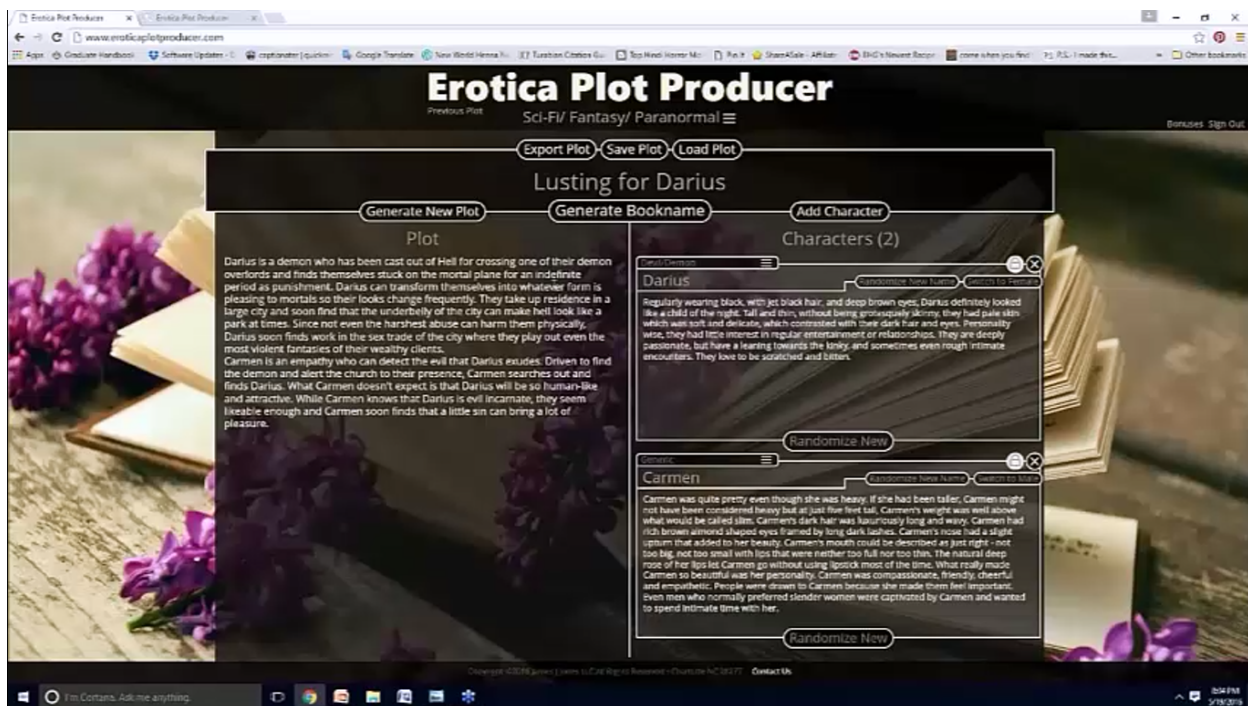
Erotica Plot Producer | Erotica Plot Producer

www.eroticaplotproducer.com

Apps | Graduate Handbook | Software Updates | captionater | Google Translate | New World Henna | Tuition Citation | Top Nerd Horror | Pin it | ShareASale - Affiliate | Newest Recipe | come when you find | P.S. I made this | Other bookmarks

Erotica Plot Producer

Previous Plot

Sci-Fi/ Fantasy/ Paranormal ≡

Bonuses Sign Out

Export Plot | Save Plot | Load Plot

Lusting for Darius

Generate New Plot | Generate Bookname | Add Character

Plot

Darius is a demon who has been cast out of Hell for crossing one of their demon overlords and finds themselves stuck on the mortal plane for an indefinite period as punishment. Darius can transform themselves into whatever form is pleasing to mortals so their looks change frequently. They take up residence in a large city and soon find that the underbelly of the city can make hell look like a park at times. Since not even the harshest abuse can harm them physically, Darius soon finds work in the sex trade of the city where they play out even the most violent fantasies of their wealthy clients.

Carmen is an empathy who can detect the evil that Darius exudes. Driven to find the demon and alert the church to their presence, Carmen searches out and finds Darius. What Carmen doesn't expect is that Darius will be so human-like and attractive. While Carmen knows that Darius is evil incarnate, they seem likeable enough and Carmen soon finds that a little sin can bring a lot of pleasure.

Characters (2)

Devil/Demon

Darius

Randomize New Name | Switch to Female

Regularly wearing black, with jet black hair, and deep brown eyes, Darius definitely looked like a child of the night. Tall and thin, without being grotesquely skinny, they had pale skin which was soft and delicate, which contrasted with their dark hair and eyes. Personality wise, they had little interest in regular entertainment or relationships. They are deeply passionate, but have a leaning towards the kinky, and sometimes even rough intimate encounters. They love to be scratched and bitten.

Randomize New

Generic

Carmen

Randomize New Name | Switch to Male

Carmen was quite pretty even though she was heavy. If she had been taller, Carmen might not have been considered heavy but at just five feet tall, Carmen's weight was well above what would be called slim. Carmen's dark hair was luxuriously long and wavy. Carmen had rich brown almond shaped eyes framed by long dark lashes. Carmen's nose had a slight upturn that added to her beauty. Carmen's mouth could be described as just right - not too big, not too small with lips that were neither too full nor too thin. The natural deep rose of her lips let Carmen go without using lipstick most of the time. What really made Carmen so beautiful was her personality. Carmen was compassionate, friendly, cheerful and empathetic. People were drawn to Carmen because she made them feel important. Even men who normally preferred slender women were captivated by Carmen and wanted to spend intimate time with her.

Randomize New

Copyright ©2016 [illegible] Contact Us

I'm Cortana. Ask me anything.

5/19/2016